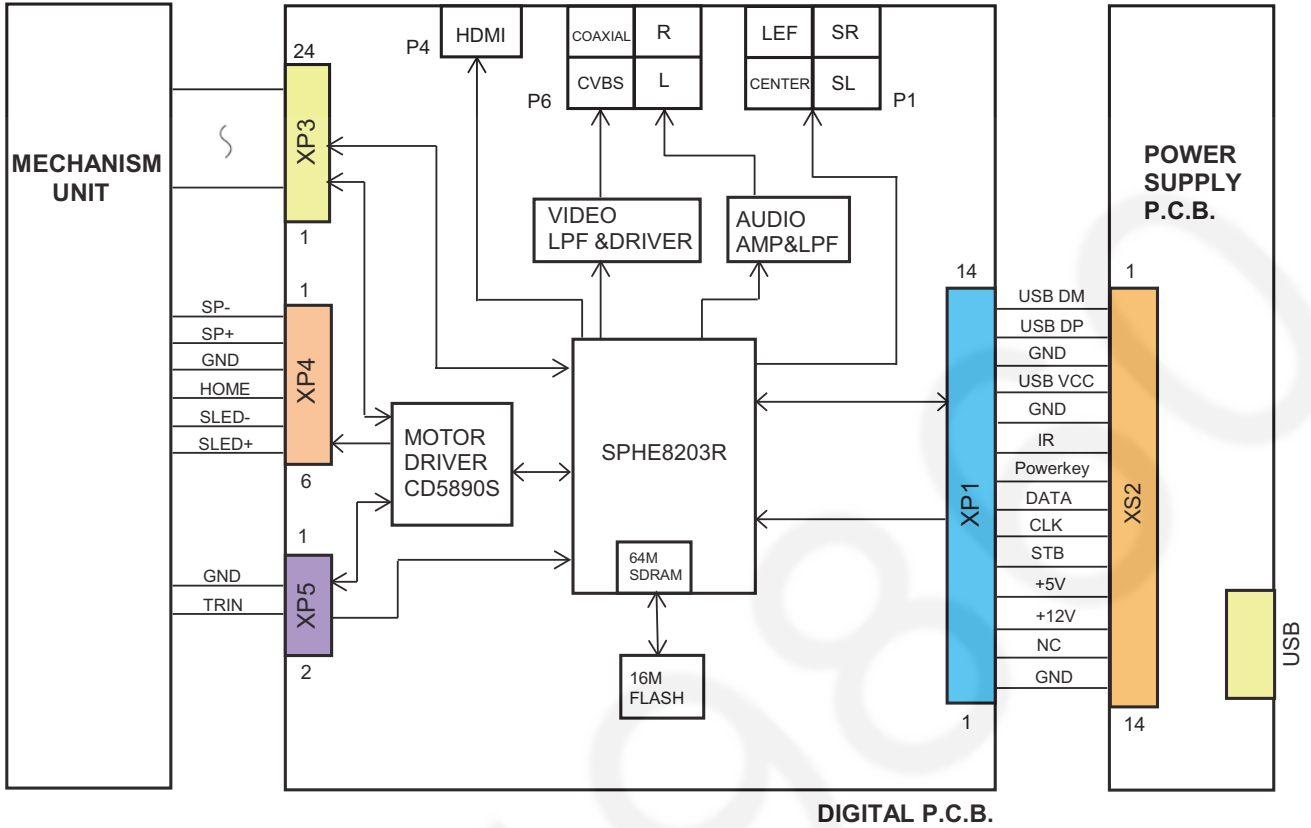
MECHANISM UNIT

24
XP3
1

1
SP-
SP+
GND
HOME
SLED-
SLED+
XP4
6

1
GND
TRIN
XP5
2

P4 HDMI

COAXIAL R
CVBS L
P6

LEF SR
CENTER SL
P1

VIDEO LPF &DRIVER

AUDIO AMP&LPF

MOTOR DRIVER CD5890S

SPHE8203R

64M SDRAM

16M FLASH

14
XP1
1

USB DM
USB DP
GND
USB VCC
GND
IR
Powerkey
DATA
CLK
STB
+5V
+12V
NC
GND

POWER SUPPLY P.C.B.

1
XS2
14

USB

DIGITAL P.C.B.